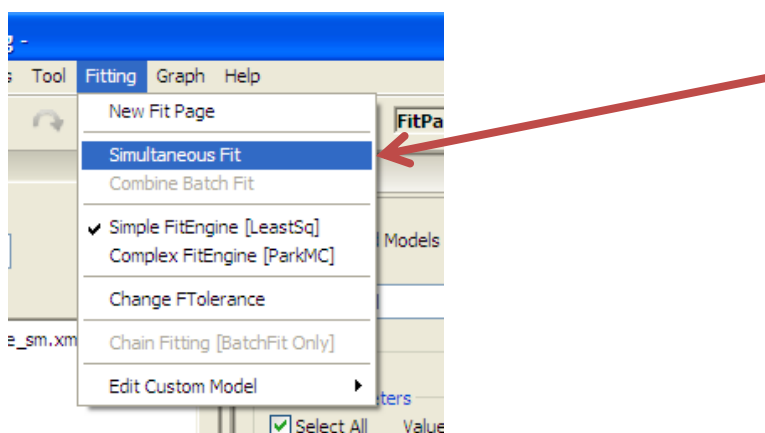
g -

s Tool Fitting Graph Help

New Fit Page

Simultaneous Fit

Combine Batch Fit

✔ Simple FitEngine [LeastSq]

Complex FitEngine [ParkMC]

Change FTolerance

Chain Fitting [BatchFit Only]

Edit Custom Model ▸

FitPa

l Models

e_sm.xm

ters

Select All Value